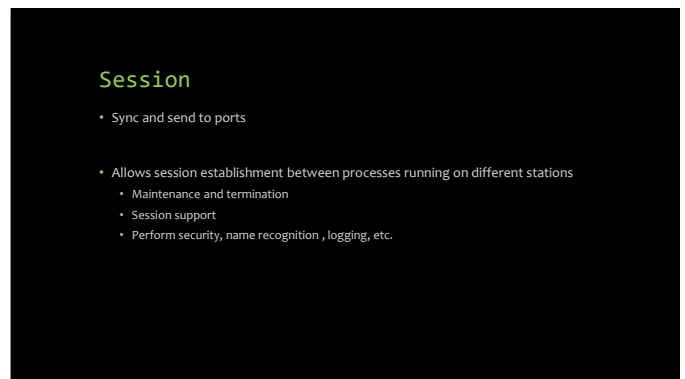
Session

• Sync and send to ports

• Allows session establishment between processes running on different stations
  • Maintenance and termination
  • Session support
  • Perform security, name recognition , logging, etc.